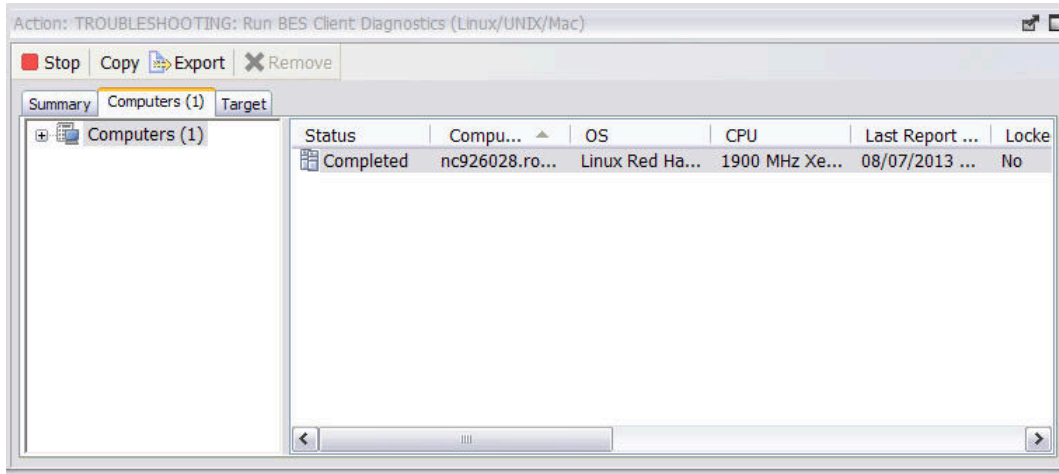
Action: TROUBLESHOOTING: Run BES Client Diagnostics (Linux/UNIX/Mac)

Stop | Copy | Export | Remove

Summary | Computers (1) | Target

Computers (1)

| Status | Compu... | OS | CPU | Last Report ... | Locke |
|---|---|---|---|---|---|
| Completed | nc926028.ro... | Linux Red Ha... | 1900 MHz Xe... | 08/07/2013 ... | No |